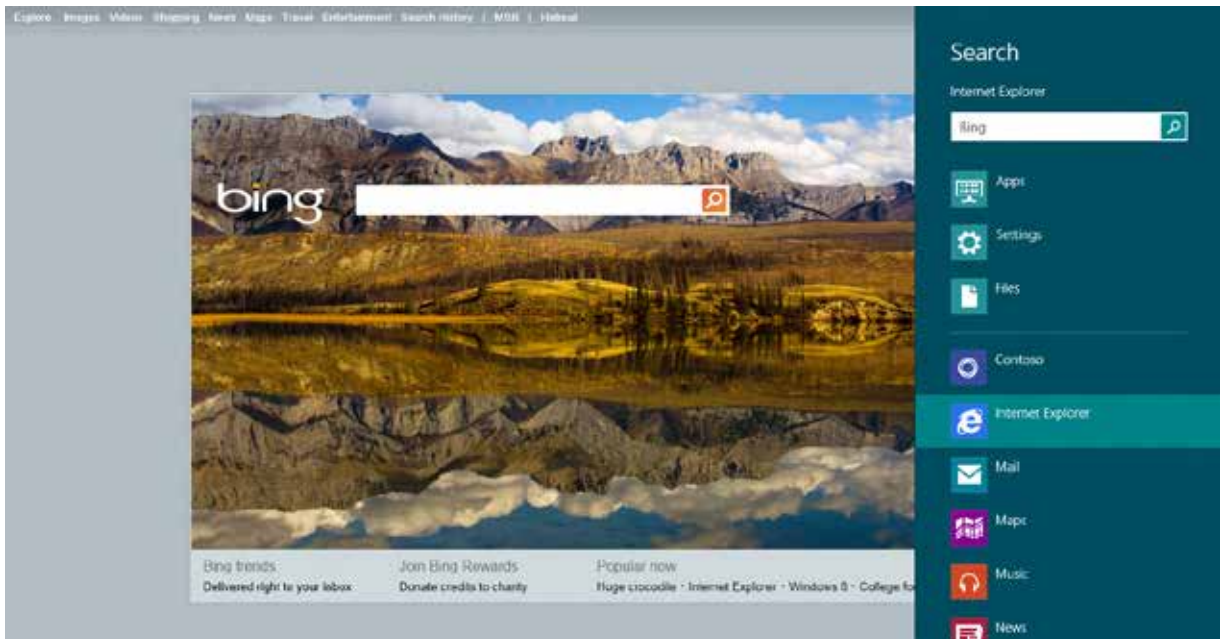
Explore Images Videos Shopping News Maps Travel Entertainment Search History | MSN | Hotmail

bing

Bing trends
Delivered right to your inbox

Join Bing Rewards
Donate credits to charity

Popular now
Huge crocodile · Internet Explorer · Windows 8 · College fo

Search
Internet Explorer
Bing

Apps
Settings
Files
Contoso
Internet Explorer
Mail
Maps
Music
News